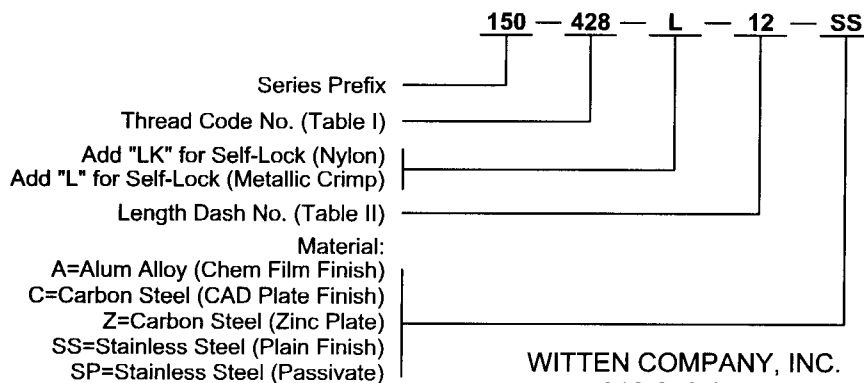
150 — 428 — L — 12 — SS

Series Prefix

Thread Code No. (Table I)

Add "LK" for Self-Lock (Nylon)
Add "L" for Self-Lock (Metallic Crimp)

Length Dash No. (Table II)

Material:
A=Alum Alloy (Chem Film Finish)
C=Carbon Steel (CAD Plate Finish)
Z=Carbon Steel (Zinc Plate)
SS=Stainless Steel (Plain Finish)
SP=Stainless Steel (Passivate)

WITTEN COMPANY, INC.